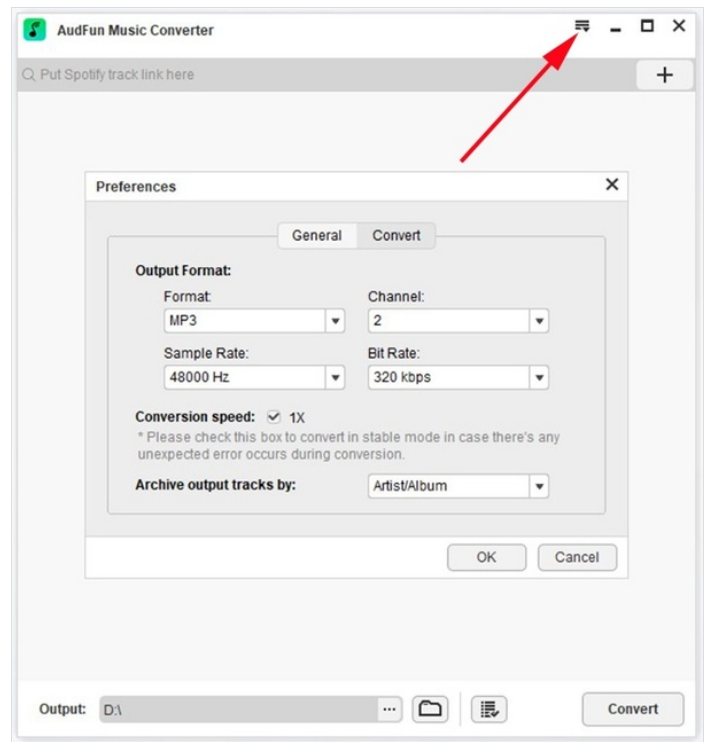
AudFun Music Converter

Put Spotify track link here

+

Preferences

General Convert

Output Format:

Format:
MP3

Channel:
2

Sample Rate:
48000 Hz

Bit Rate:
320 kbps

Conversion speed: ✓ 1X
* Please check this box to convert in stable mode in case there's any unexpected error occurs during conversion.

Archive output tracks by: Artist/Album

OK Cancel

Output: D:\ ···

Convert